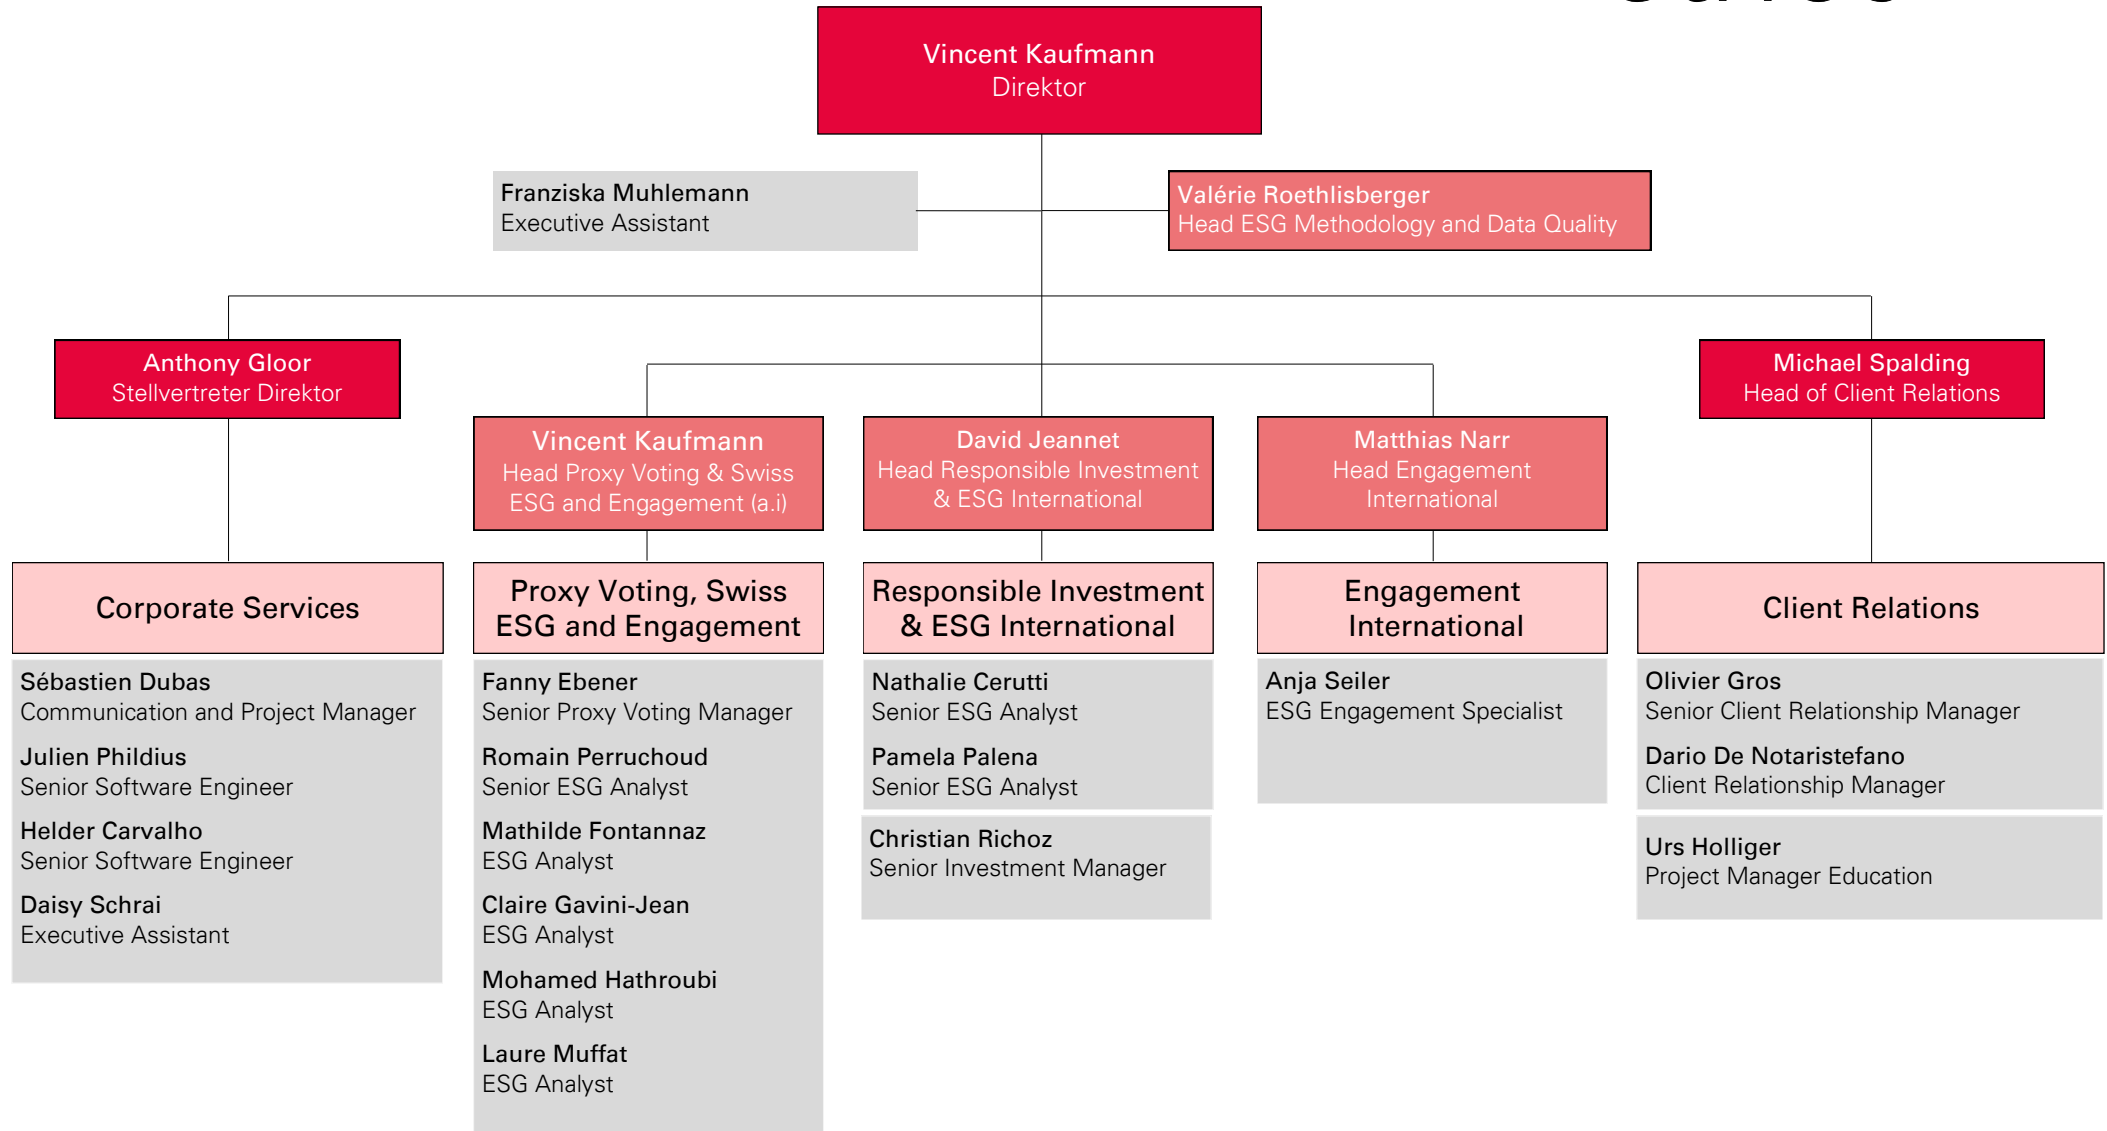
Vincent Kaufmann
Direktor

Franziska Muhlemann
Executive Assistant

Valérie Roethlisberger
Head ESG Methodology and Data Quality

Anthony Gloor
Stellvertreter Direktor

Vincent Kaufmann
Head Proxy Voting & Swiss ESG and Engagement (a.i)

David Jeannet
Head Responsible Investment & ESG International

Matthias Narr
Head Engagement International

Michael Spalding
Head of Client Relations

Corporate Services

Sébastien Dubas
Communication and Project Manager

Julien Phildius
Senior Software Engineer

Helder Carvalho
Senior Software Engineer

Daisy Schrai
Executive Assistant

Proxy Voting, Swiss ESG and Engagement

Fanny Ebener
Senior Proxy Voting Manager

Romain Perruchoud
Senior ESG Analyst

Mathilde Fontannaz
ESG Analyst

Claire Gavini-Jean
ESG Analyst

Mohamed Hathroubi
ESG Analyst

Laure Muffat
ESG Analyst

Responsible Investment & ESG International

Nathalie Cerutti
Senior ESG Analyst

Pamela Palena
Senior ESG Analyst

Christian Richoz
Senior Investment Manager

Engagement International

Anja Seiler
ESG Engagement Specialist

Client Relations

Olivier Gros
Senior Client Relationship Manager

Dario De Notaristefano
Client Relationship Manager

Urs Holliger
Project Manager Education